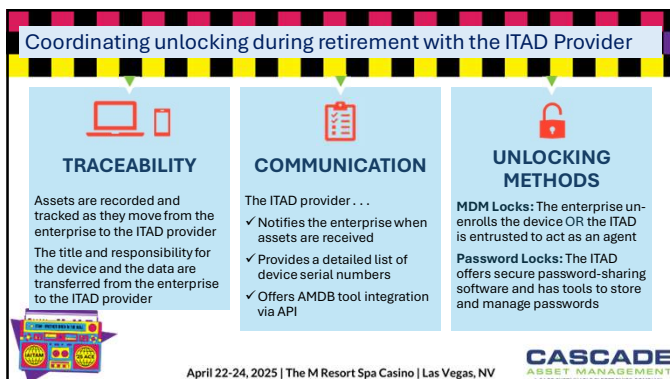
Coordinating unlocking during retirement with the ITAD Provider

TRACEABILITY

Assets are recorded and tracked as they move from the enterprise to the ITAD provider

The title and responsibility for the device and the data are transferred from the enterprise to the ITAD provider

COMMUNICATION

The ITAD provider . . .

✓ Notifies the enterprise when assets are received

✓ Provides a detailed list of device serial numbers

✓ Offers AMDB tool integration via API

UNLOCKING METHODS

MDM Locks: The enterprise unenrolls the device OR the ITAD is entrusted to act as an agent

Password Locks: The ITAD offers secure password-sharing software and has tools to store and manage passwords

April 22-24, 2025 | The M Resort Spa Casino | Las Vegas, NV

CASCADE ASSET MANAGEMENT